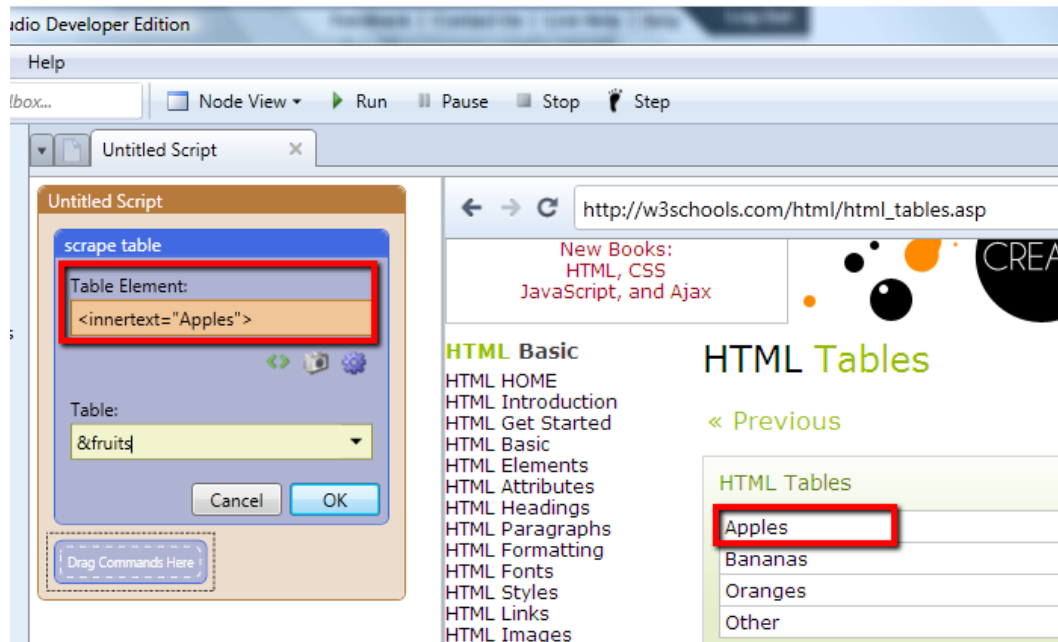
udio Developer Edition

Help

lbox...

Node View ▾ Run Pause Stop Step

Untitled Script ×

Untitled Script

scrape table

Table Element:

<innertext="Apples">

Table:

&fruits

Cancel OK

Drag Commands Here

http://w3schools.com/html/html_tables.asp

New Books:
HTML, CSS
JavaScript, and Ajax

CREA

HTML Basic

HTML HOME
HTML Introduction
HTML Get Started
HTML Basic
HTML Elements
HTML Attributes
HTML Headings
HTML Paragraphs
HTML Formatting
HTML Fonts
HTML Styles
HTML Links
HTML Images

HTML Tables

« Previous

HTML Tables

| Apples |
|---|
| Bananas |
| Oranges |
| Other |